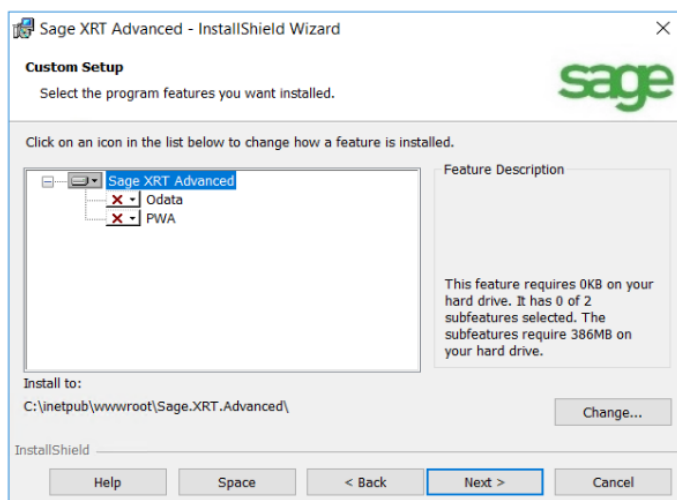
Sage XRT Advanced - InstallShield Wizard

Custom Setup

Select the program features you want installed.

sage

Click on an icon in the list below to change how a feature is installed.

Sage XRT Advanced
Odata
PWA

Feature Description

This feature requires 0KB on your hard drive. It has 0 of 2 subfeatures selected. The subfeatures require 386MB on your hard drive.

Install to:

C:\inetpub\wwwroot\Sage.XRT.Advanced\

Change...

InstallShield

Help

Space

< Back

Next >

Cancel